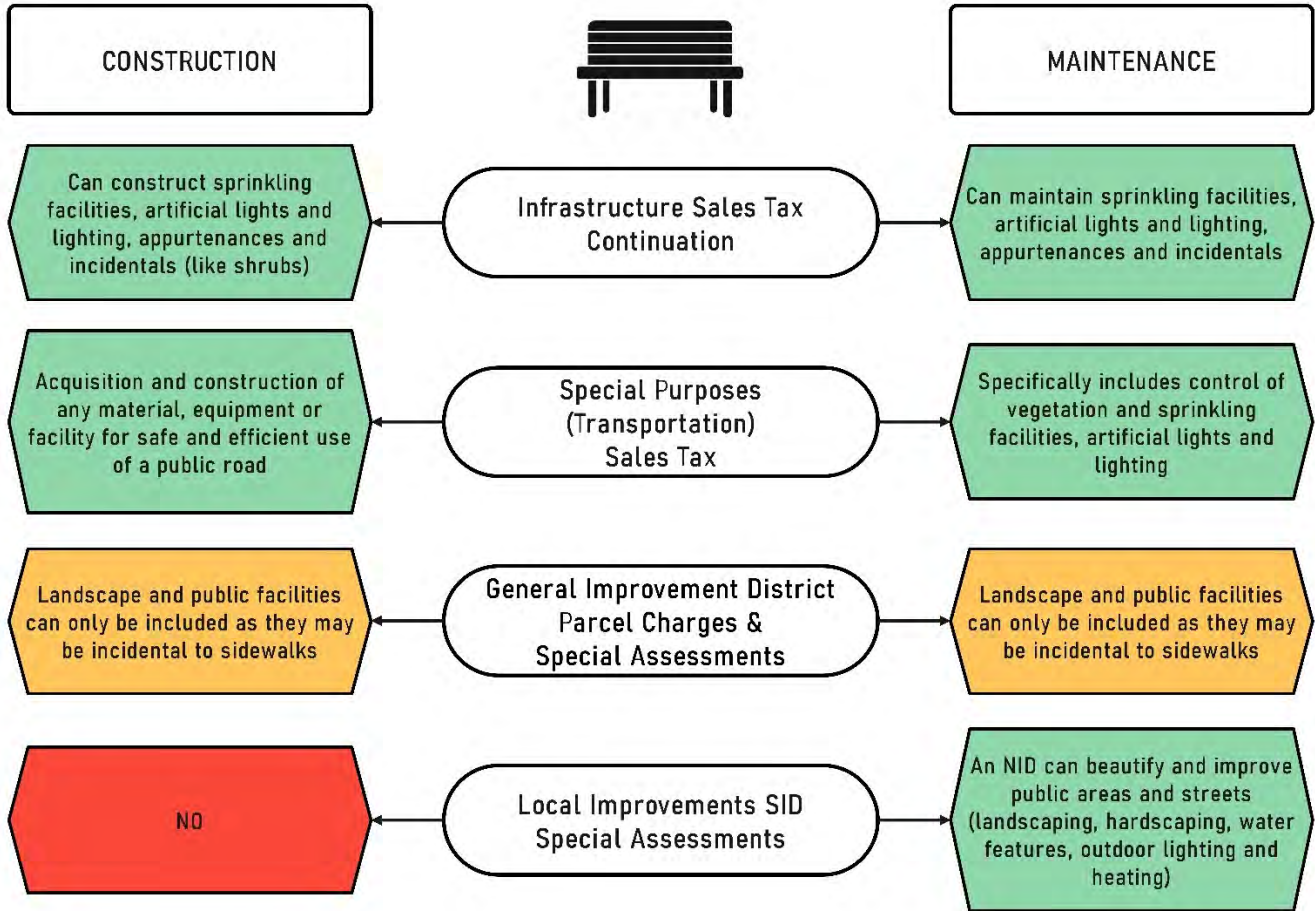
CONSTRUCTION

MAINTENANCE

Can construct sprinkling facilities, artificial lights and lighting, appurtenances and incidentals (like shrubs)

Infrastructure Sales Tax Continuation

Can maintain sprinkling facilities, artificial lights and lighting, appurtenances and incidentals

Acquisition and construction of any material, equipment or facility for safe and efficient use of a public road

Special Purposes (Transportation) Sales Tax

Specifically includes control of vegetation and sprinkling facilities, artificial lights and lighting

Landscape and public facilities can only be included as they may be incidental to sidewalks

General Improvement District Parcel Charges & Special Assessments

Landscape and public facilities can only be included as they may be incidental to sidewalks

NO

Local Improvements SID Special Assessments

An NID can beautify and improve public areas and streets (landscaping, hardscaping, water features, outdoor lighting and heating)